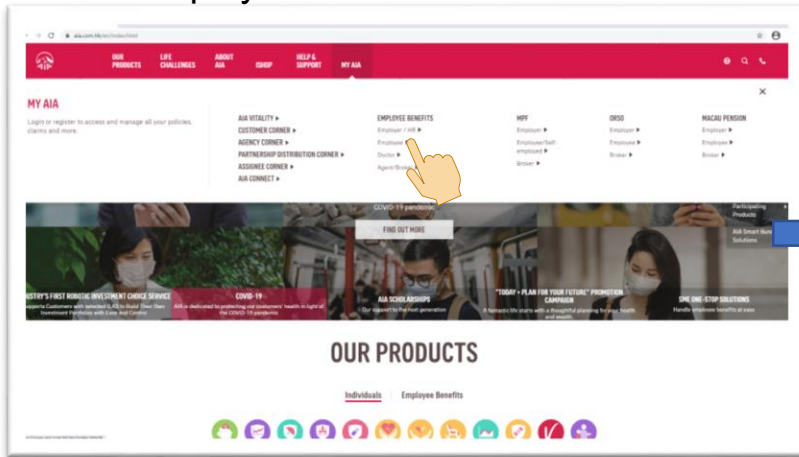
aia.com.hk/en/index.html

AIA

OUR PRODUCTS | LIFE CHALLENGES | ABOUT AIA | iSHOP | HELP & SUPPORT | MY AIA

MY AIA

Login or register to access and manage all your policies, claims and more.

AIA VITALITY ▸
CUSTOMER CORNER ▸
AGENCY CORNER ▸
PARTNERSHIP DISTRIBUTION CORNER ▸
ASSIGNEE CORNER ▸
AIA CONNECT ▸

EMPLOYEE BENEFITS
Employer / HR ▸
Employee ▸
Doctor ▸
Agent/Broker ▸

MPF
Employer ▸
Employee/Self employed ▸
Broker ▸

ORSO
Employer ▸
Employee ▸
Broker ▸

MACAU PENSION
Employer ▸
Employee ▸
Broker ▸

×

COVID-19 pandemic

FIND OUT MORE

Participating Products

AIA Smart Bu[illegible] Solutions

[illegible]USTRY'S FIRST ROBOTIC INVESTMENT CHOICE SERVICE
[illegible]pports Customers with selected ILAS to Build Their Own Investment Portfolio with Ease and Control

COVID-19
AIA is dedicated to protecting our customers' health in light of the COVID-19 pandemic

AIA SCHOLARSHIPS
Our support to the next generation

"TODAY • PLAN FOR YOUR FUTURE" PROMOTION CAMPAIGN
A fantastic life starts with a thoughtful planning for your health and wealth

SME ONE-STOP SOLUTIONS
Handle employee benefits at ease

OUR PRODUCTS

Individuals | Employee Benefits